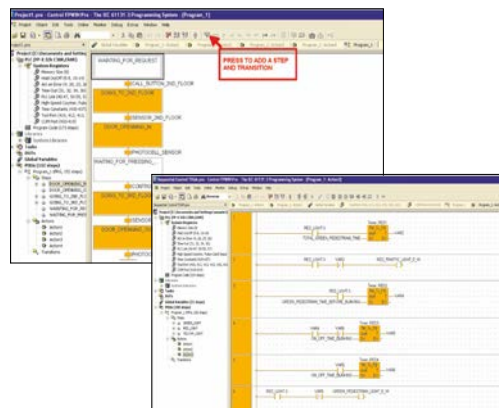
Project1.pro - Control EPWIN Pro - The IEC 61131-3 Programming System [Program_1]

WAITING_FOR_REQUEST

CALL_BUTTON_2ND_FLOOR

GOING_TO_2ND_FLOOR

SENSOR_2ND_FLOOR

DOOR_OPENING_IN

PHOTOCELL_SENSOR

WAITING_FOR_PRESSING

GOING_TO_3RD_FLOOR

SENSOR

DOOR_OPENING_IN

PHOTOCELL

PRESS TO ADD A STEP AND TRANSITION

Global Variables

Tasks

Actions

Transitions

Sequential Control 1.pro - Control EPWIN Pro - The IEC 61131-3 Programming System [Program_1: Action1]

REC_LIGHT_1

TOTAL_GREEN_PEDESTRIAN_TIME

REC_TRAFFIC_LIGHT_2_M

REC_LIGHT_3

GREEN_PEDESTRIAN_TIME_BEFORE_BLINKING

REC_LIGHT_3

VAR0

GREEN_PEDESTRIAN_LIGHT_2_M